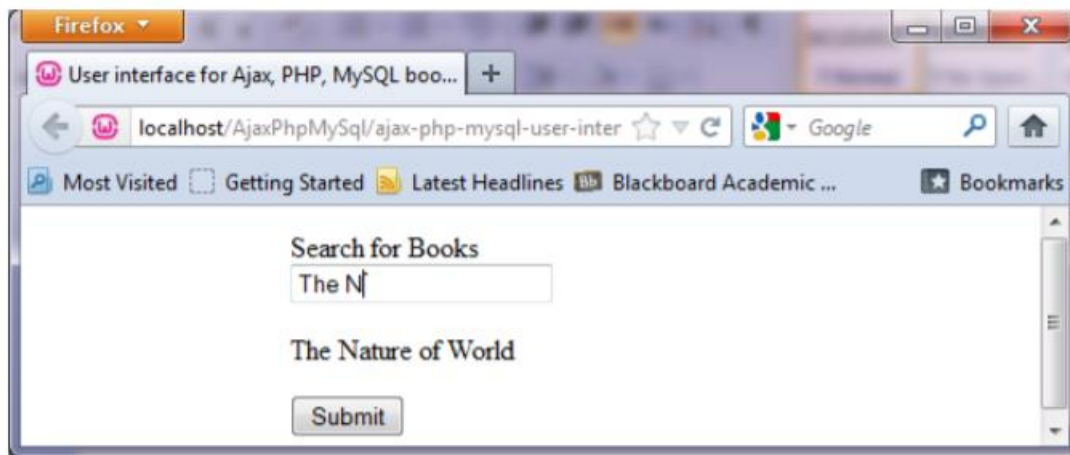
Firefox

User interface for Ajax, PHP, MySQL boo...

+

localhost/AjaxPhpMySql/ajax-php-mysql-user-inter

Google

Most Visited Getting Started Latest Headlines Blackboard Academic ...

Bookmarks

Search for Books

The N

The Nature of World

Submit